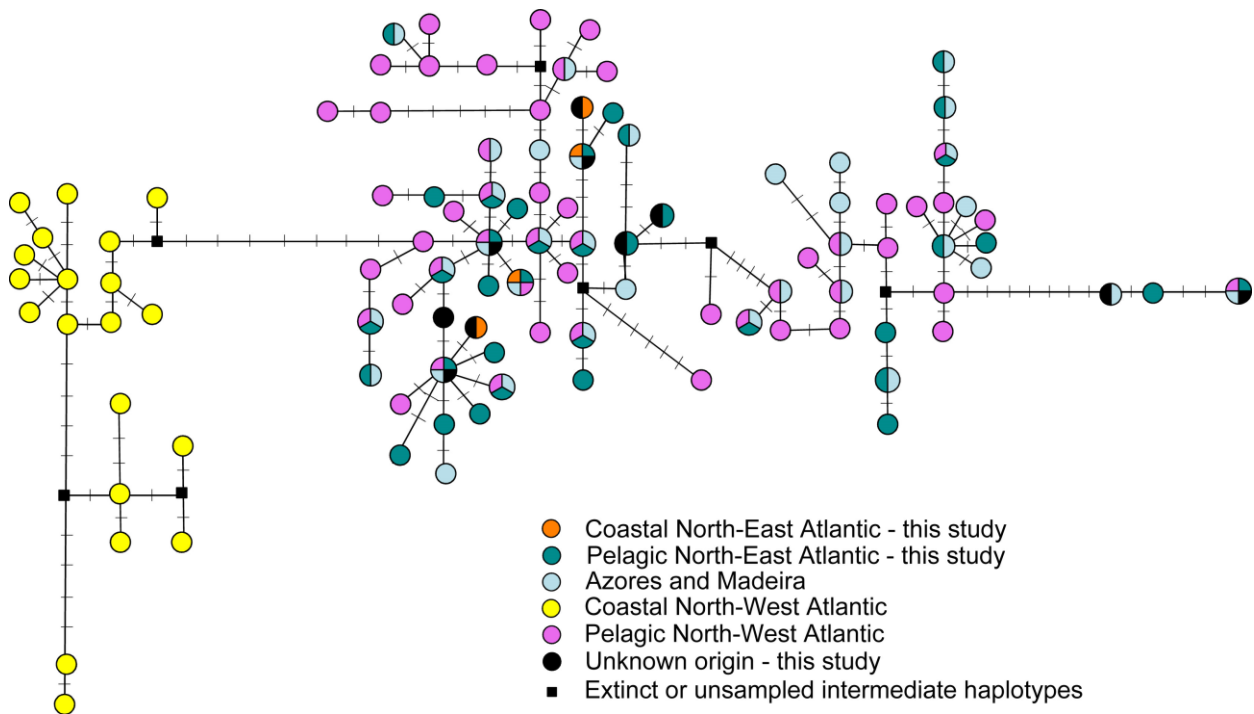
Coastal North-East Atlantic - this study
Pelagic North-East Atlantic - this study
Azores and Madeira
Coastal North-West Atlantic
Pelagic North-West Atlantic
Unknown origin - this study
Extinct or unsampled intermediate haplotypes